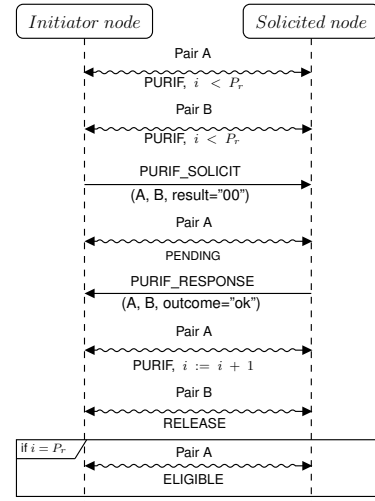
*Initiator node*

*Solicited node*

Pair A

PURIF, $i < P_r$

Pair B

PURIF, $i < P_r$

PURIF_SOLICIT

(A, B, result="00")

Pair A

PENDING

PURIF_RESPONSE

(A, B, outcome="ok")

Pair A

PURIF, $i := i + 1$

Pair B

RELEASE

if $i = P_r$

Pair A

ELIGIBLE